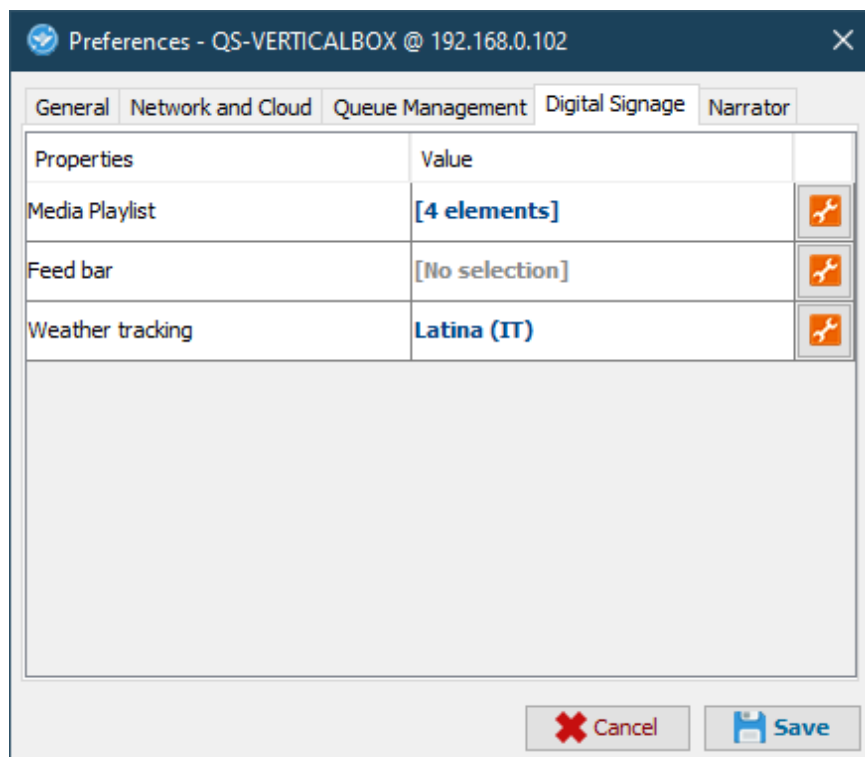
Preferences - QS-VERTICALBOX @ 192.168.0.102

General | Network and Cloud | Queue Management | Digital Signage | Narrator

| Properties | Value |
|---|---|
| Media Playlist | [4 elements] |
| Feed bar | [No selection] |
| Weather tracking | Latina (IT) |

Cancel
Save